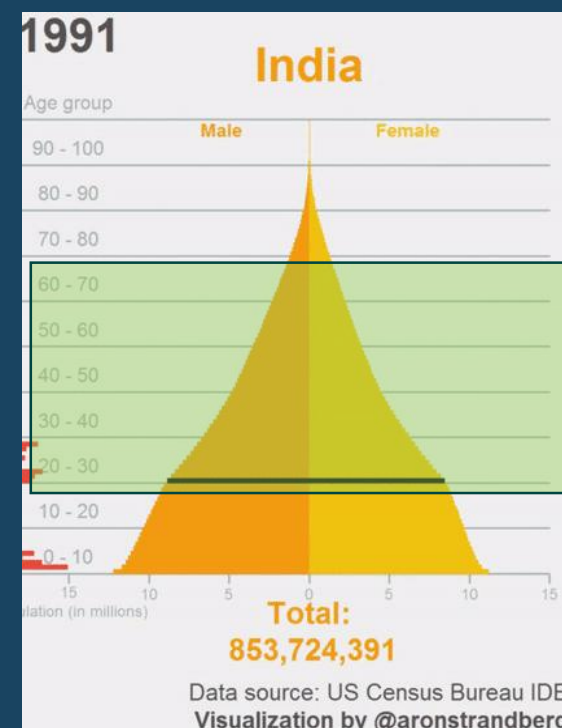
1991

India

Age group

Male

Female

90 - 100

80 - 90

70 - 80

60 - 70

50 - 60

40 - 50

30 - 40

20 - 30

10 - 20

0 - 10

15 10 5 0 0 5 10 15

ulation (in millions)

Total:
853,724,391

Data source: US Census Bureau IDE
Visualization by @aronstrandberc